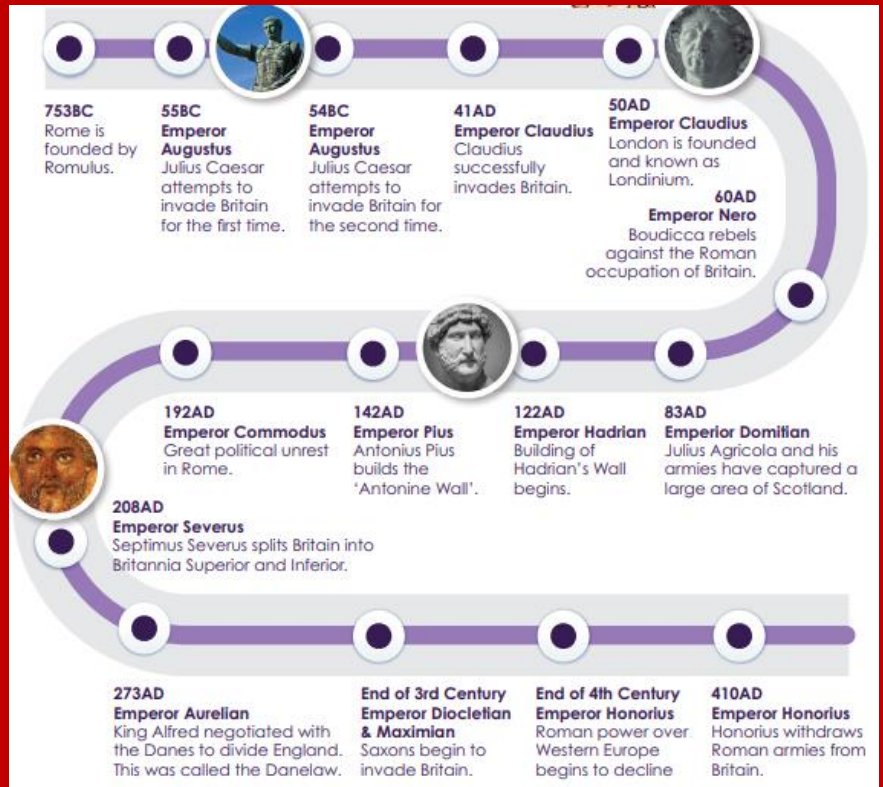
753BC
Rome is founded by Romulus.

55BC
Emperor Augustus
Julius Caesar attempts to invade Britain for the first time.

54BC
Emperor Augustus
Julius Caesar attempts to invade Britain for the second time.

41AD
Emperor Claudius
Claudius successfully invades Britain.

50AD
Emperor Claudius
London is founded and known as Londinium.

60AD
Emperor Nero
Boudicca rebels against the Roman occupation of Britain.

192AD
Emperor Commodus
Great political unrest in Rome.

142AD
Emperor Pius
Antonius Pius builds the 'Antonine Wall'.

122AD
Emperor Hadrian
Building of Hadrian's Wall begins.

83AD
Emperior Domitian
Julius Agricola and his armies have captured a large area of Scotland.

208AD
Emperor Severus
Septimus Severus splits Britain into Britannia Superior and Inferior.

273AD
Emperor Aurelian
King Alfred negotiated with the Danes to divide England. This was called the Danelaw.

End of 3rd Century
Emperor Diocletian & Maximian
Saxons begin to invade Britain.

End of 4th Century
Emperor Honorius
Roman power over Western Europe begins to decline

410AD
Emperor Honorius
Honorius withdraws Roman armies from Britain.